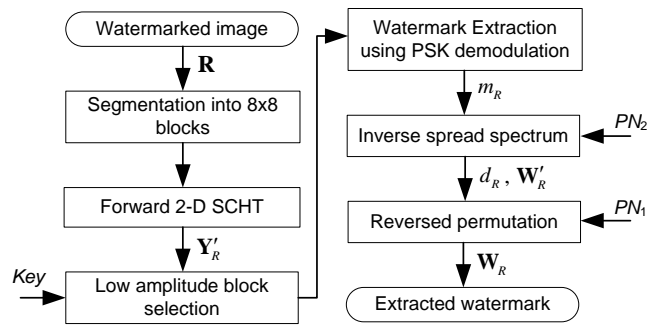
Watermarked image

$\mathbf{R}$

Segmentation into 8x8 blocks

Forward 2-D SCHT

$\mathbf{Y}_R'$

Key

Low amplitude block selection

Watermark Extraction using PSK demodulation

$m_R$

Inverse spread spectrum

$PN_2$

$d_R$ , $\mathbf{W}_R'$

Reversed permutation

$PN_1$

$\mathbf{W}_R$

Extracted watermark